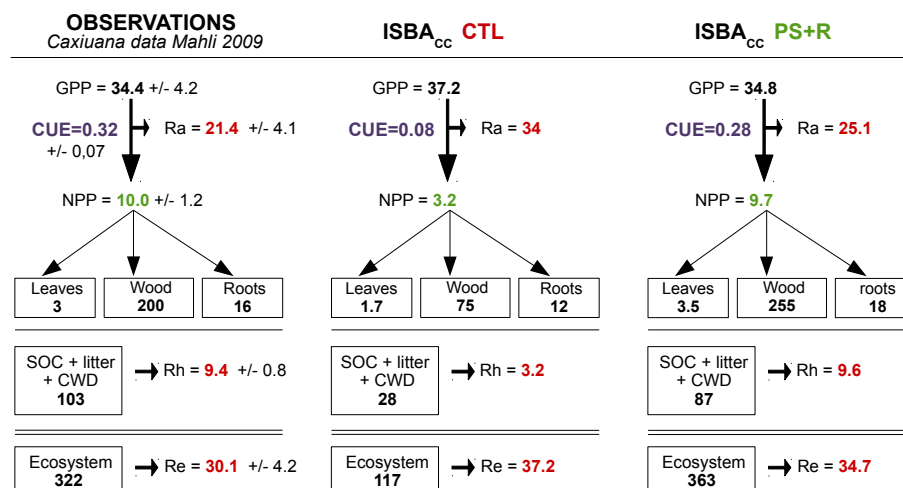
OBSERVATIONS
Caxiuana data Mahli 2009

GPP = 34.4 +/- 4.2

CUE=0.32 +/- 0,07

Ra = 21.4 +/- 4.1

NPP = 10.0 +/- 1.2

Leaves 3

Wood 200

Roots 16

SOC + litter + CWD 103

Rh = 9.4 +/- 0.8

Ecosystem 322

Re = 30.1 +/- 4.2

ISBA$_{CC}$ CTL

GPP = 37.2

CUE=0.08

Ra = 34

NPP = 3.2

Leaves 1.7

Wood 75

Roots 12

SOC + litter + CWD 28

Rh = 3.2

Ecosystem 117

Re = 37.2

ISBA$_{CC}$ PS+R

GPP = 34.8

CUE=0.28

Ra = 25.1

NPP = 9.7

Leaves 3.5

Wood 255

roots 18

SOC + litter + CWD 87

Rh = 9.6

Ecosystem 363

Re = 34.7